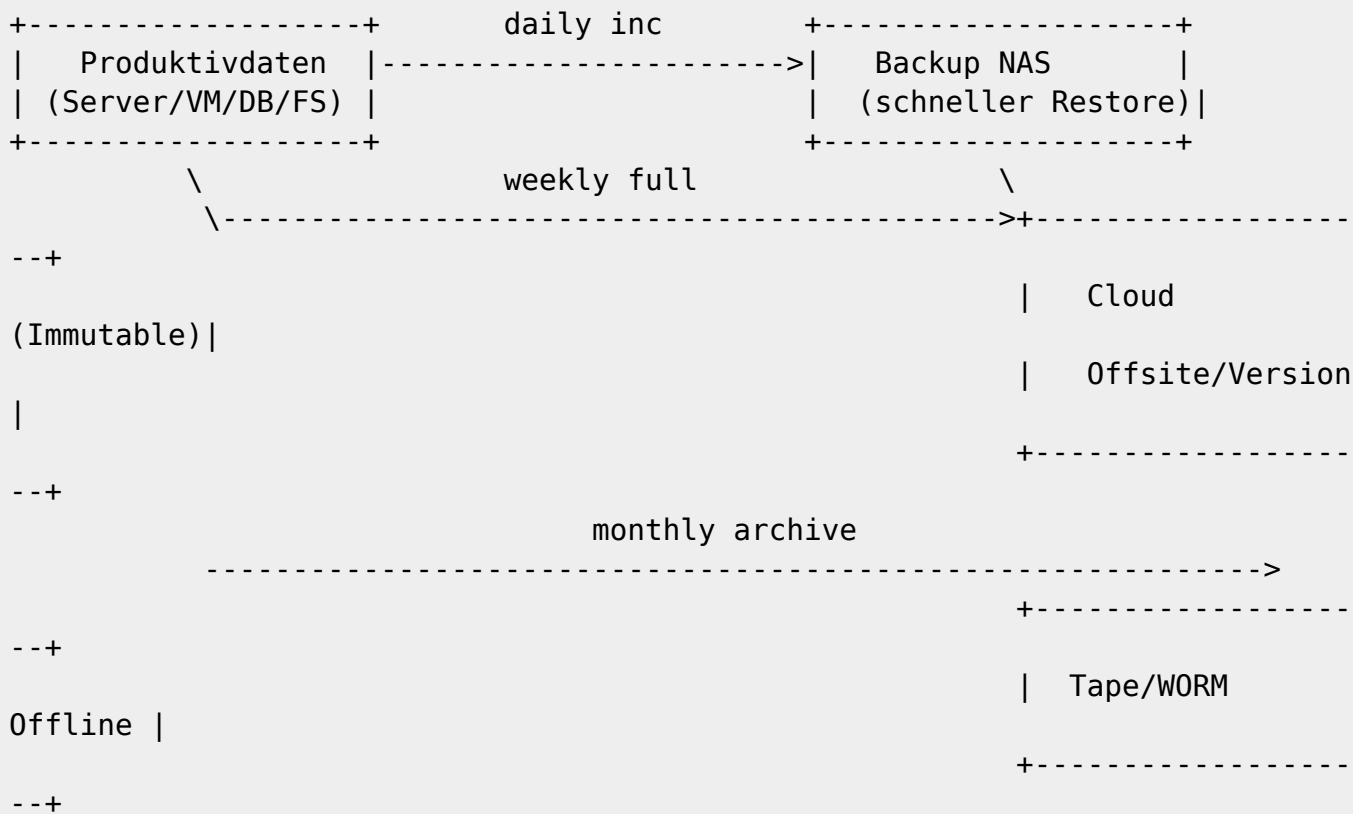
+------------------+        daily inc        +-------------------+
|   Produktivdaten  |----------------------->|   Backup NAS      |
| (Server/VM/DB/FS) |                         |  (schneller Restore)|
+------------------+                         +-------------------+
          \                  weekly full              \
           \------------------------------------------>+-----------------
--+
                                                       |   Cloud
(Immutable)|
                                                       |   Offsite/Version
|
                                                       +-----------------
--+
                              monthly archive
           ------------------------------------------------------------->
                                                       +-----------------
--+
                                                       |  Tape/WORM
Offline |
                                                       +-----------------
--+